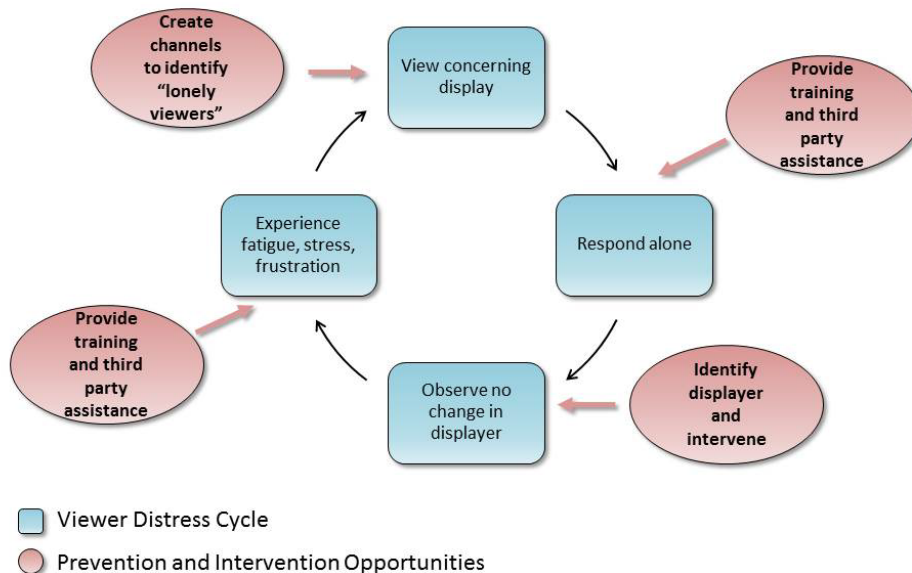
Create channels to identify “lonely viewers”

View concerning display

Provide training and third party assistance

Respond alone

Identify displayer and intervene

Observe no change in displayer

Provide training and third party assistance

Experience fatigue, stress, frustration

Viewer Distress Cycle

Prevention and Intervention Opportunities